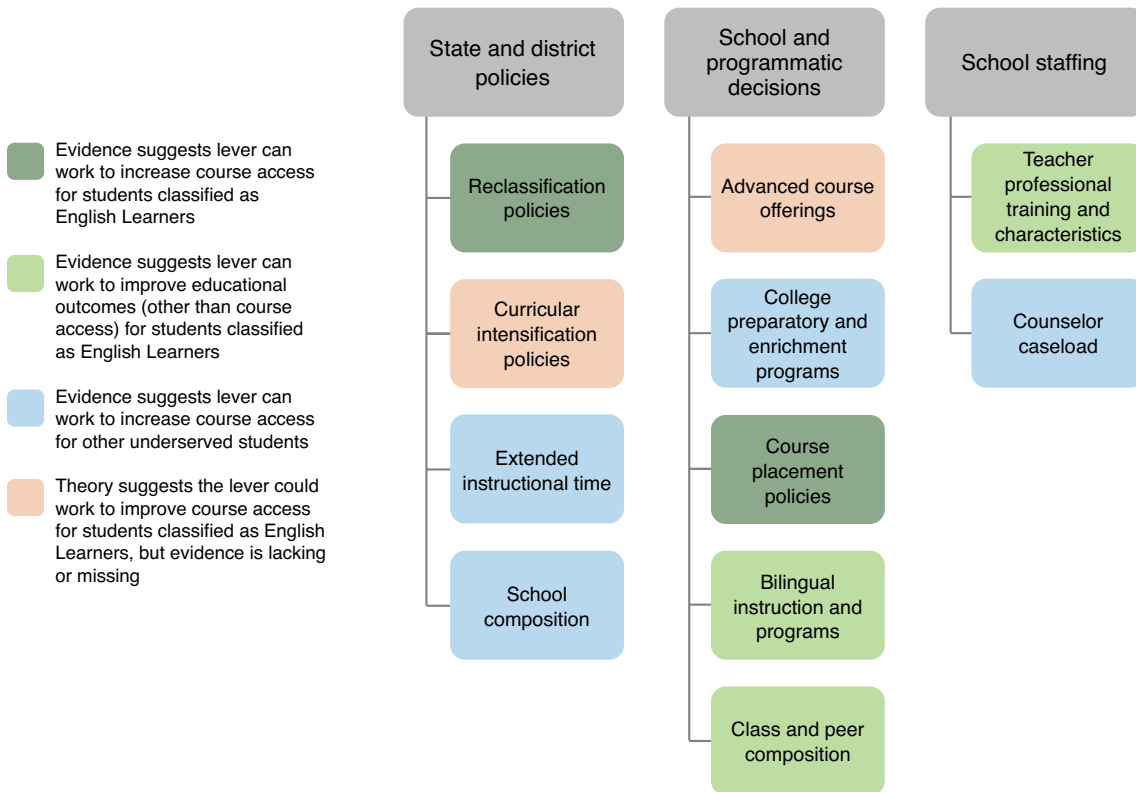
Evidence suggests lever can work to increase course access for students classified as English Learners

Evidence suggests lever can work to improve educational outcomes (other than course access) for students classified as English Learners

Evidence suggests lever can work to increase course access for other underserved students

Theory suggests the lever could work to improve course access for students classified as English Learners, but evidence is lacking or missing

State and district policies

Reclassification policies

Curricular intensification policies

Extended instructional time

School composition

School and programmatic decisions

Advanced course offerings

College preparatory and enrichment programs

Course placement policies

Bilingual instruction and programs

Class and peer composition

School staffing

Teacher professional training and characteristics

Counselor caseload